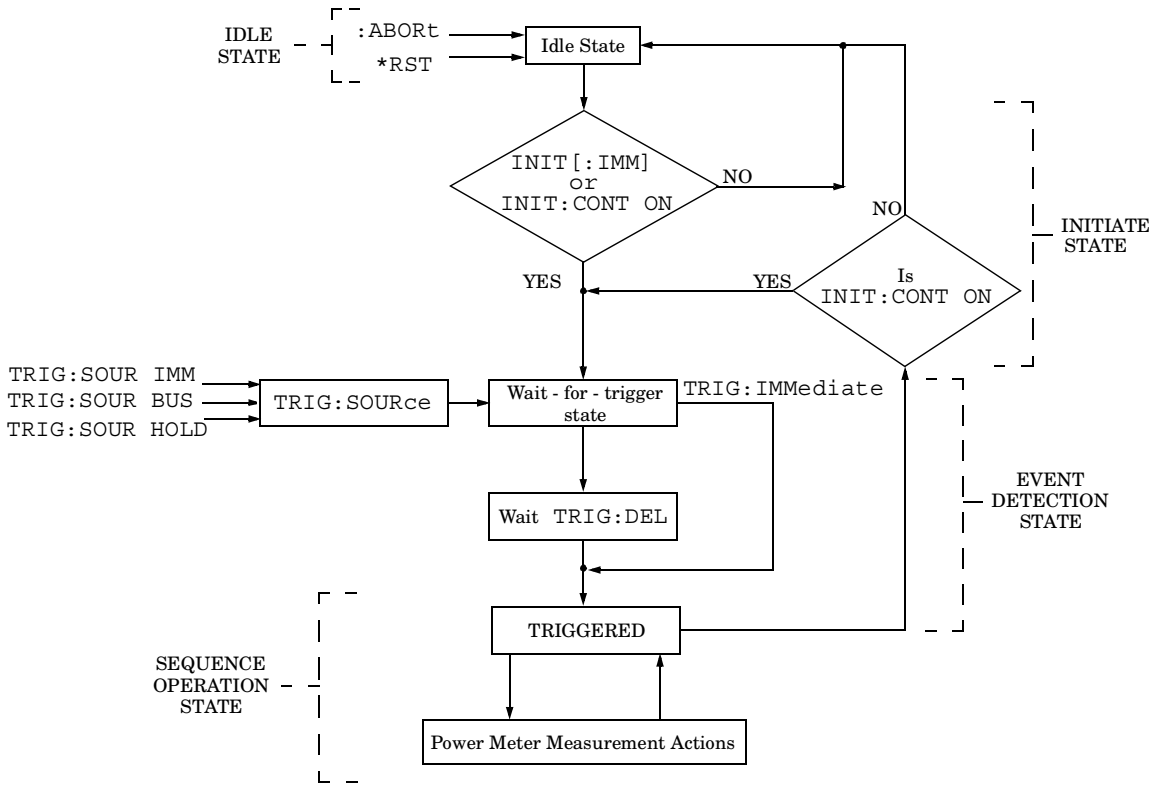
IDLE STATE

:ABORt

*RST

Idle State

INIT[:IMM] or INIT:CONT ON

NO

NO

INITIATE STATE

YES

YES

Is INIT:CONT ON

TRIG:SOUR IMM

TRIG:SOUR BUS

TRIG:SOUR HOLD

TRIG:SOURce

Wait - for - trigger state

TRIG:IMMediate

EVENT DETECTION STATE

Wait TRIG:DEL

TRIGGERED

SEQUENCE OPERATION STATE

Power Meter Measurement Actions